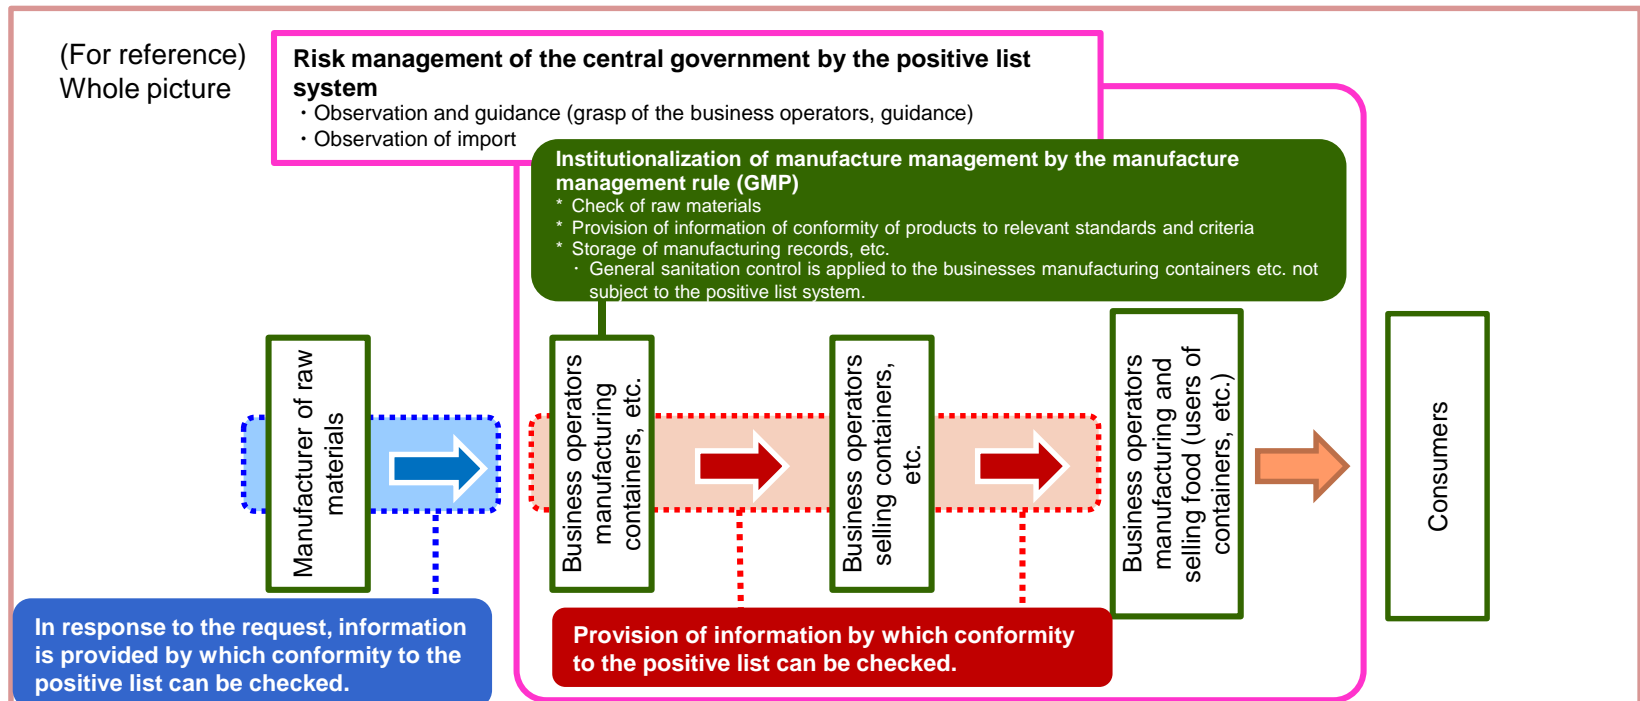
(For reference)
Whole picture

Risk management of the central government by the positive list system
・Observation and guidance (grasp of the business operators, guidance)
・Observation of import

Institutionalization of manufacture management by the manufacture management rule (GMP)
* Check of raw materials
* Provision of information of conformity of products to relevant standards and criteria
* Storage of manufacturing records, etc.
・ General sanitation control is applied to the businesses manufacturing containers etc. not subject to the positive list system.

Manufacturer of raw materials

Business operators manufacturing containers, etc.

Business operators selling containers, etc.

Business operators manufacturing and selling food (users of containers, etc.)

Consumers

In response to the request, information is provided by which conformity to the positive list can be checked.

Provision of information by which conformity to the positive list can be checked.